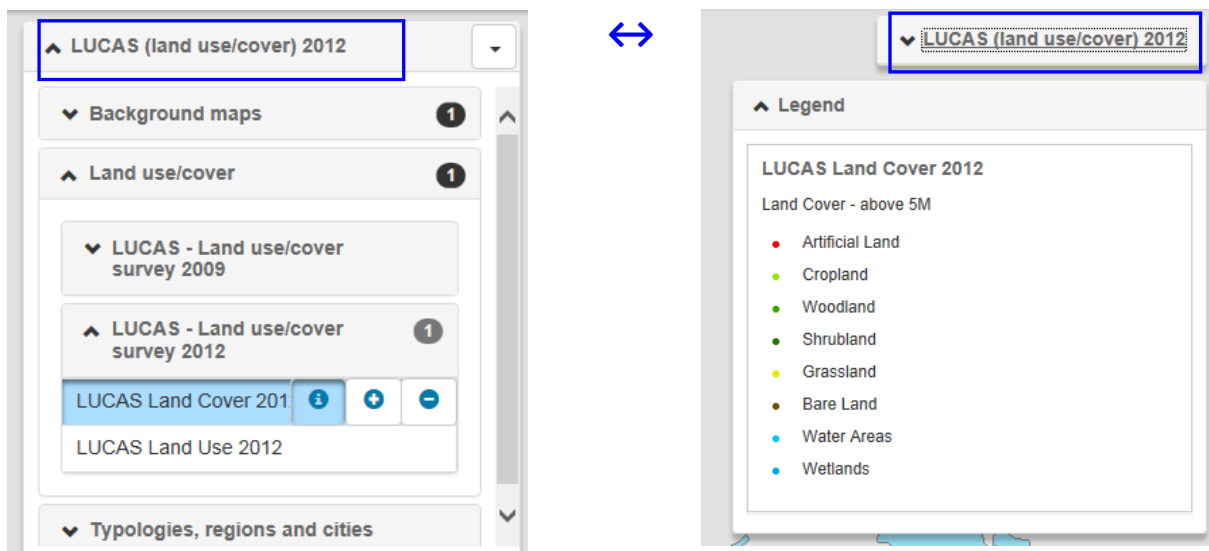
LUCAS (land use/cover) 2012

Background maps 1

Land use/cover 1

LUCAS - Land use/cover survey 2009

LUCAS - Land use/cover survey 2012 1

LUCAS Land Cover 201

LUCAS Land Use 2012

Typologies, regions and cities

↔

LUCAS (land use/cover) 2012

Legend

LUCAS Land Cover 2012

Land Cover - above 5M

Artificial Land
Cropland
Woodland
Shrubland
Grassland
Bare Land
Water Areas
Wetlands